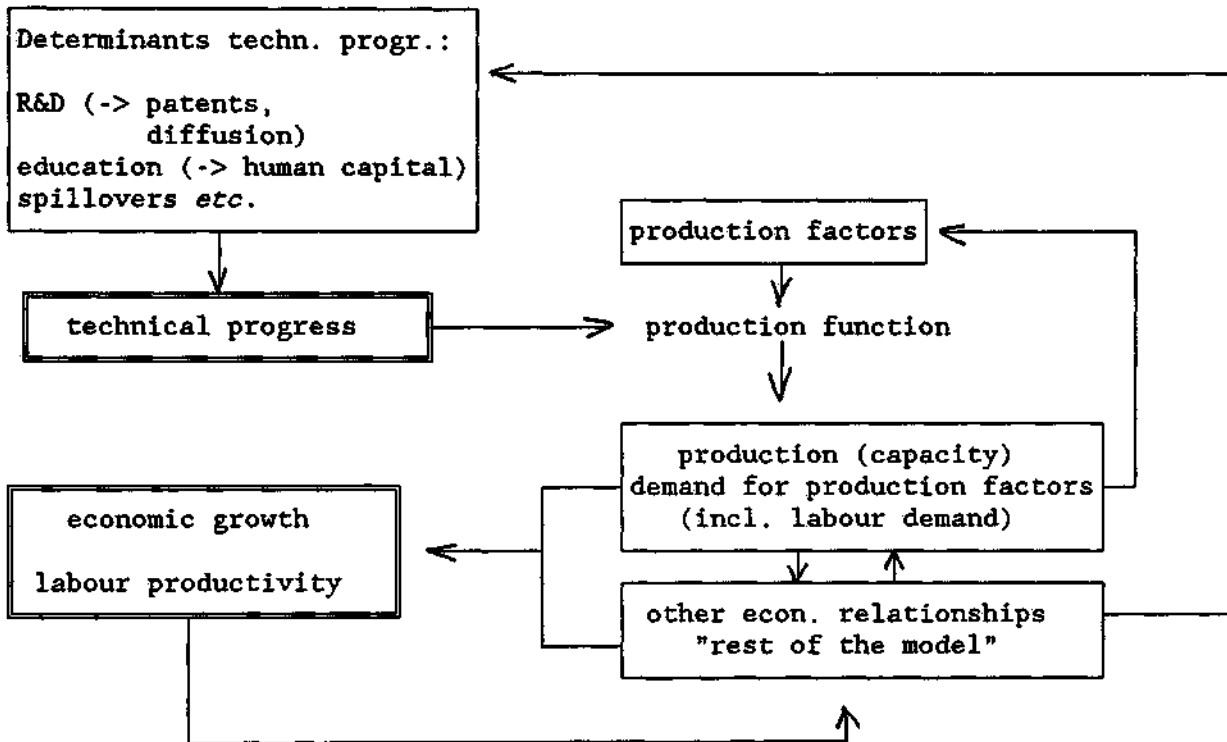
Determinants techn. progr.:

R&D (-> patents, diffusion)
education (-> human capital)
spillovers *etc*.

production factors

technical progress

production function

production (capacity)
demand for production factors
(incl. labour demand)

economic growth

labour productivity

other econ. relationships
"rest of the model"